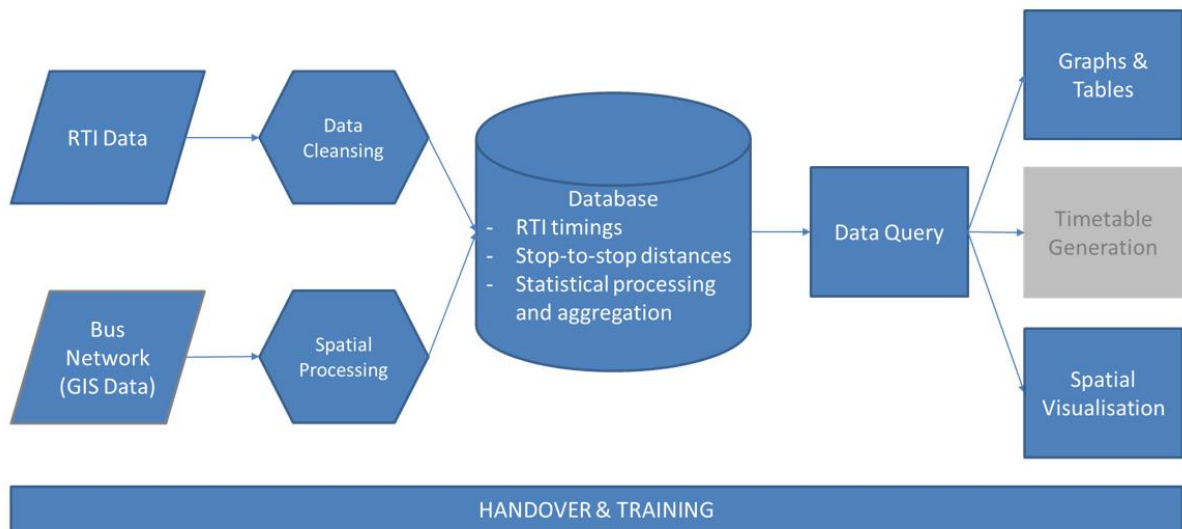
RTI Data

Data Cleansing

Bus Network (GIS Data)

Spatial Processing

Database
- RTI timings
- Stop-to-stop distances
- Statistical processing and aggregation

Data Query

Graphs & Tables

Timetable Generation

Spatial Visualisation

HANDOVER & TRAINING